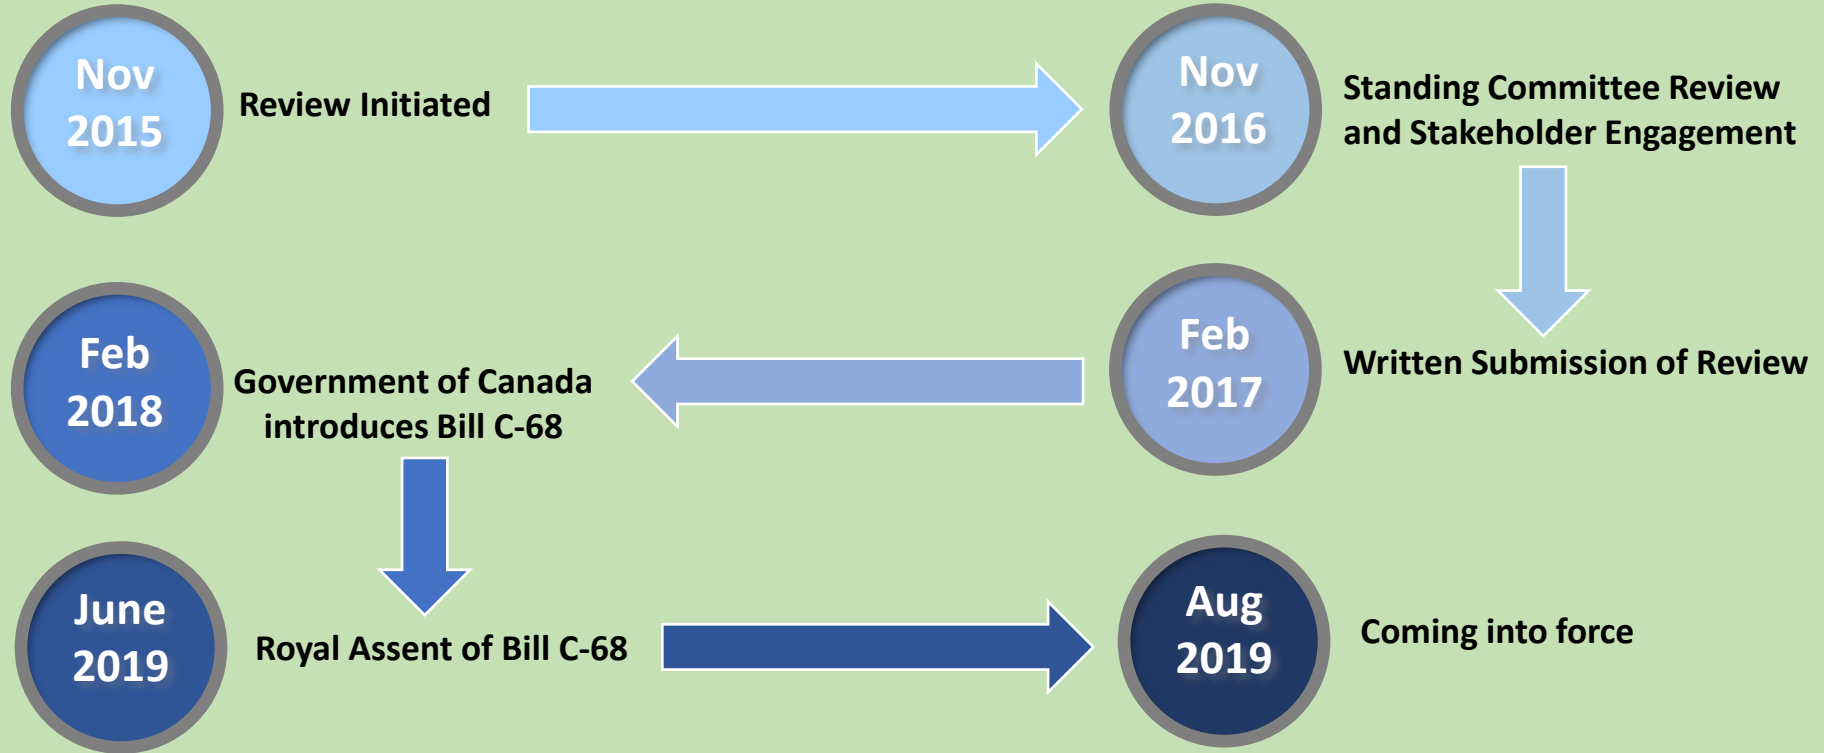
Nov 2015

Review Initiated

Nov 2016

Standing Committee Review and Stakeholder Engagement

Feb 2017

Written Submission of Review

Feb 2018

Government of Canada introduces Bill C-68

June 2019

Royal Assent of Bill C-68

Aug 2019

Coming into force